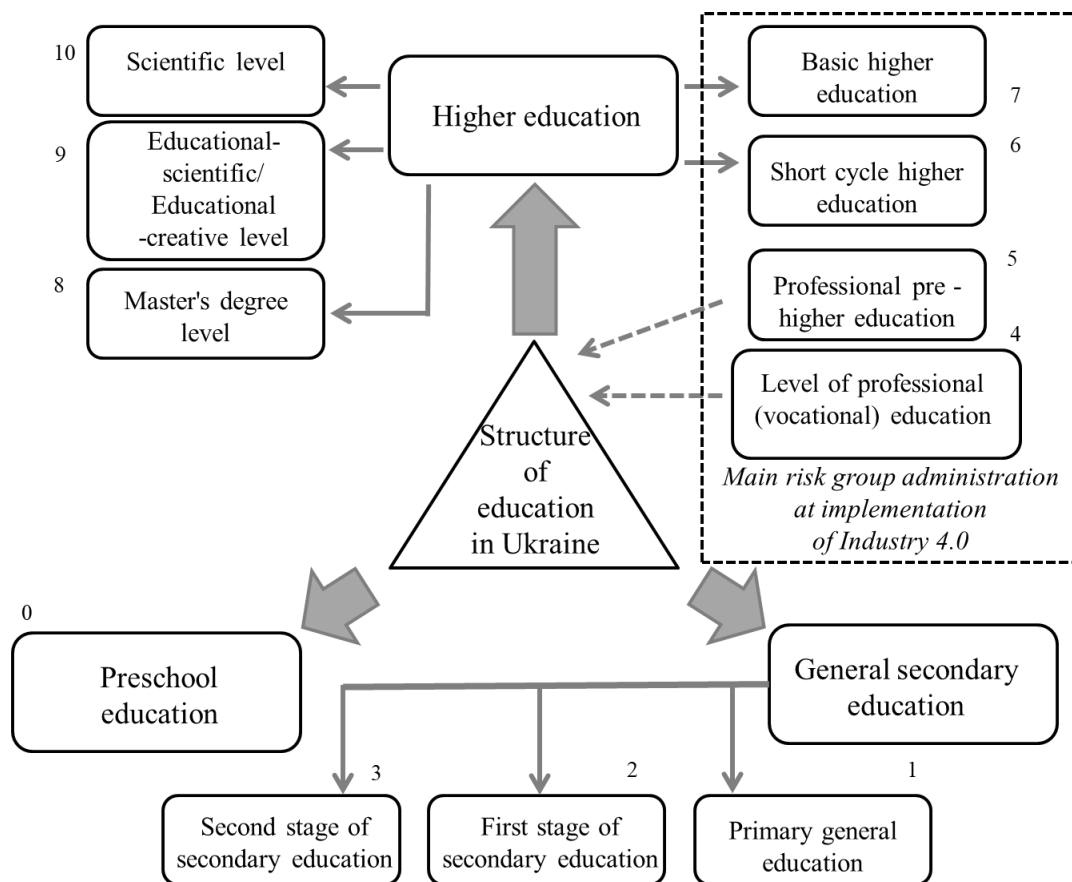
10
Scientific level

9
Educational-scientific/ Educational -creative level

8
Master's degree level

Higher education

Basic higher education
7

6
Short cycle higher education

5
Professional pre - higher education

4
Level of professional (vocational) education

*Main risk group administration at implementation of Industry 4.0*

Structure of education in Ukraine

0
Preschool education

General secondary education

3
Second stage of secondary education

2
First stage of secondary education

1
Primary general education